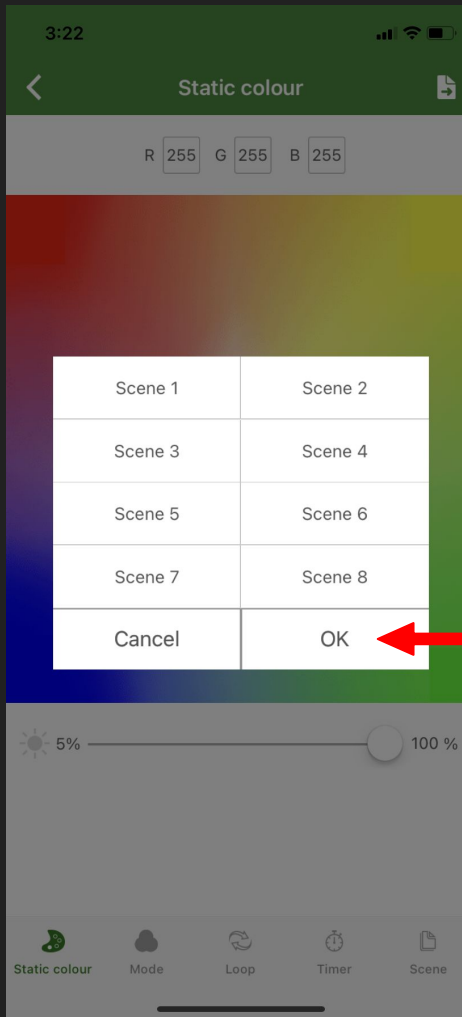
3:22

Static colour

R 255 G 255 B 255

| Scene 1 | Scene 2 |
|---|---|
| Scene 3 | Scene 4 |
| Scene 5 | Scene 6 |
| Scene 7 | Scene 8 |
| Cancel | OK |

5%

100 %

Static colour Mode Loop Timer Scene